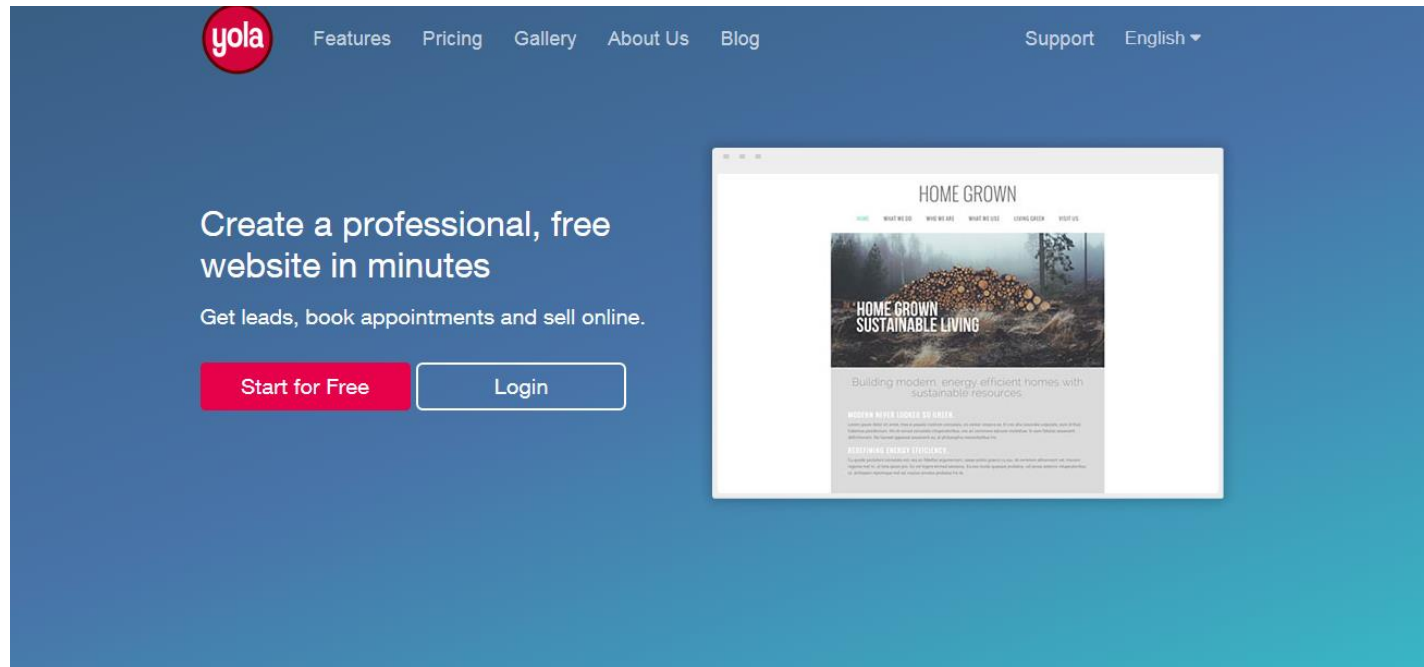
yola Features Pricing Gallery About Us Blog Support English

Create a professional, free website in minutes

Get leads, book appointments and sell online.

Start for Free Login

HOME GROWN

HOME WHAT WE DO WHO WE ARE WHAT WE USE LIVING GREEN VISIT US

HOME GROWN SUSTAINABLE LIVING

Building modern, energy efficient homes with sustainable resources.

MODERN NEVER LOOKED SO GREEN.

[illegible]

REDEFINING ENERGY EFFICIENCY.

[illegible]